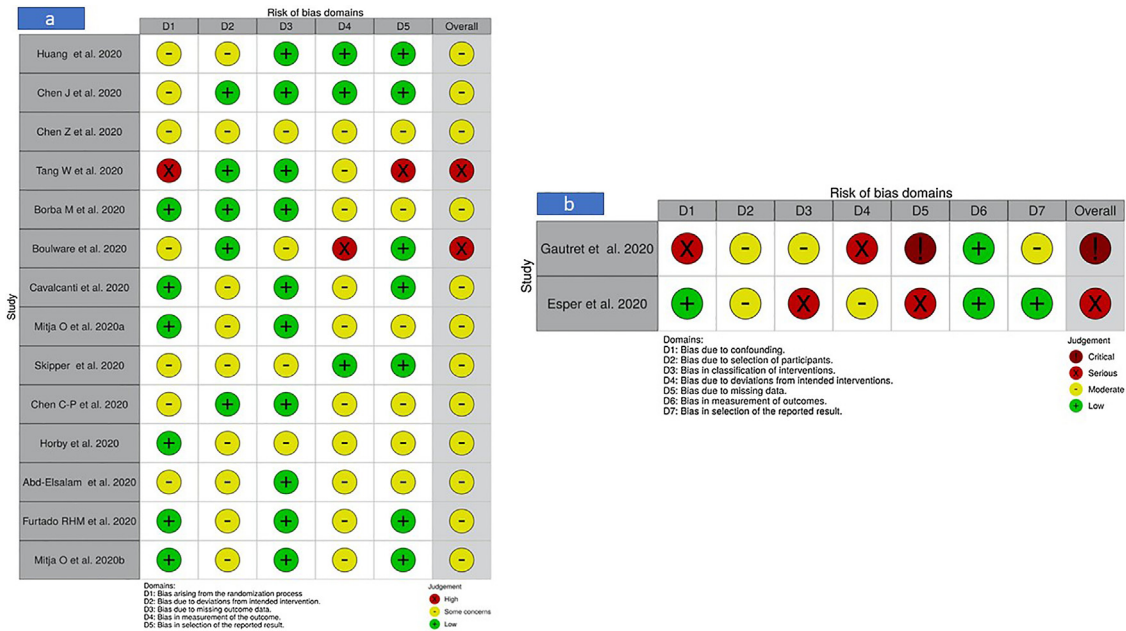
a

Risk of bias domains

| Study | D1 | D2 | D3 | D4 | D5 | Overall |
|---|---|---|---|---|---|---|
| Huang et al. 2020 | - | - | + | + | + | - |
| Chen J et al. 2020 | - | + | + | + | + | - |
| Chen Z et al. 2020 | - | - | - | - | - | - |
| Tang W et al. 2020 | X | + | + | - | X | X |
| Borba M et al. 2020 | + | + | + | - | - | - |
| Boulware et al. 2020 | - | + | - | X | + | X |
| Cavalcanti et al. 2020 | + | - | + | - | + | - |
| Mitja O et al. 2020a | + | - | + | - | - | - |
| Skipper et al. 2020 | - | - | - | + | + | - |
| Chen C-P et al. 2020 | - | + | + | - | - | - |
| Horby et al. 2020 | + | - | - | - | - | - |
| Abd-Elsalam et al. 2020 | - | - | + | - | - | - |
| Furtado RHM et al. 2020 | + | - | + | - | + | - |
| Mitja O et al. 2020b | + | - | + | - | + | - |

Domains:
D1: Bias arising from the randomization process
D2: Bias due to deviations from intended intervention.
D3: Bias due to missing outcome data.
D4: Bias in measurement of the outcome.
D5: Bias in selection of the reported result.

Judgement
High
Some concerns
Low

b

Risk of bias domains

| Study | D1 | D2 | D3 | D4 | D5 | D6 | D7 | Overall |
|---|---|---|---|---|---|---|---|---|
| Gautret et al. 2020 | X | - | - | X | ! | + | - | ! |
| Esper et al. 2020 | + | - | X | - | X | + | + | X |

Domains:
D1: Bias due to confounding.
D2: Bias due to selection of participants.
D3: Bias in classification of interventions.
D4: Bias due to deviations from intended interventions.
D5: Bias due to missing data.
D6: Bias in measurement of outcomes.
D7: Bias in selection of the reported result.

Judgement
Critical
Serious
Moderate
Low